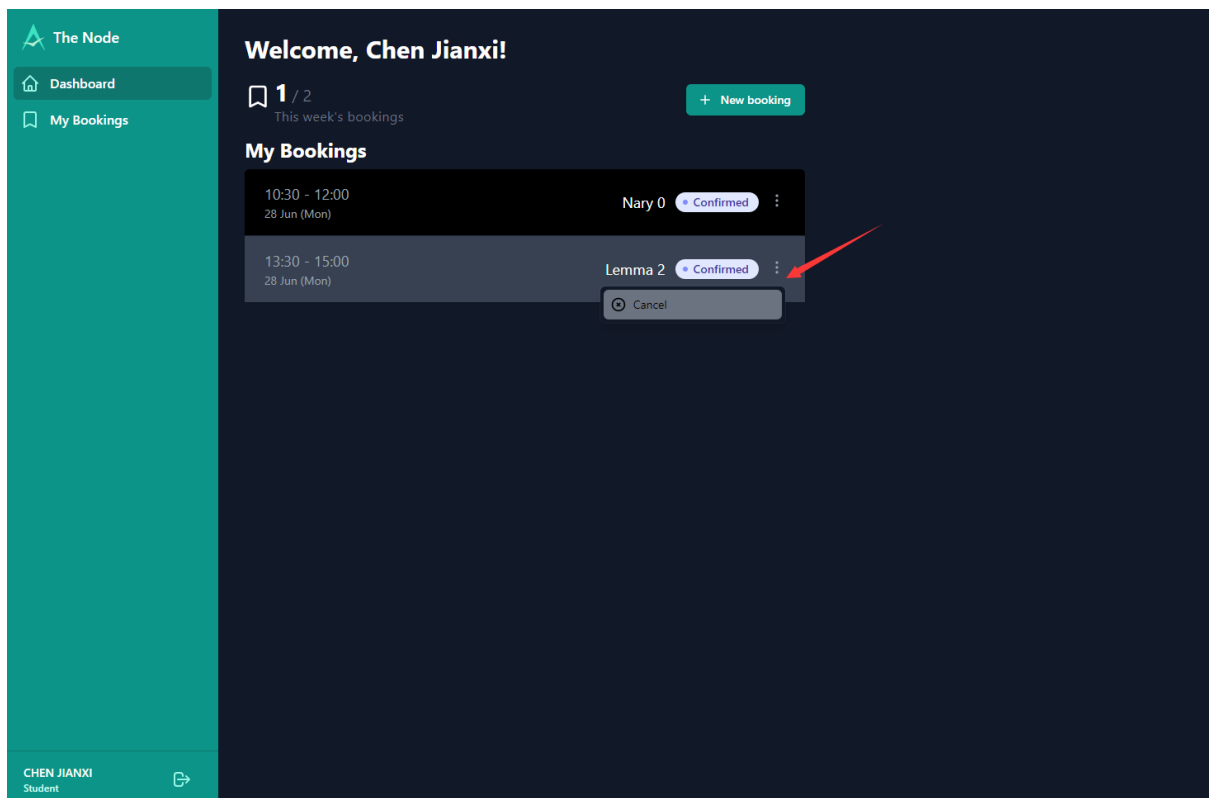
The Node

Dashboard

My Bookings

Welcome, Chen Jianxi!

1 / 2
This week's bookings

+ New booking

My Bookings

10:30 - 12:00
28 Jun (Mon)
Nary 0 Confirmed

13:30 - 15:00
28 Jun (Mon)
Lemma 2 Confirmed

Cancel

CHEN JIANXI
Student